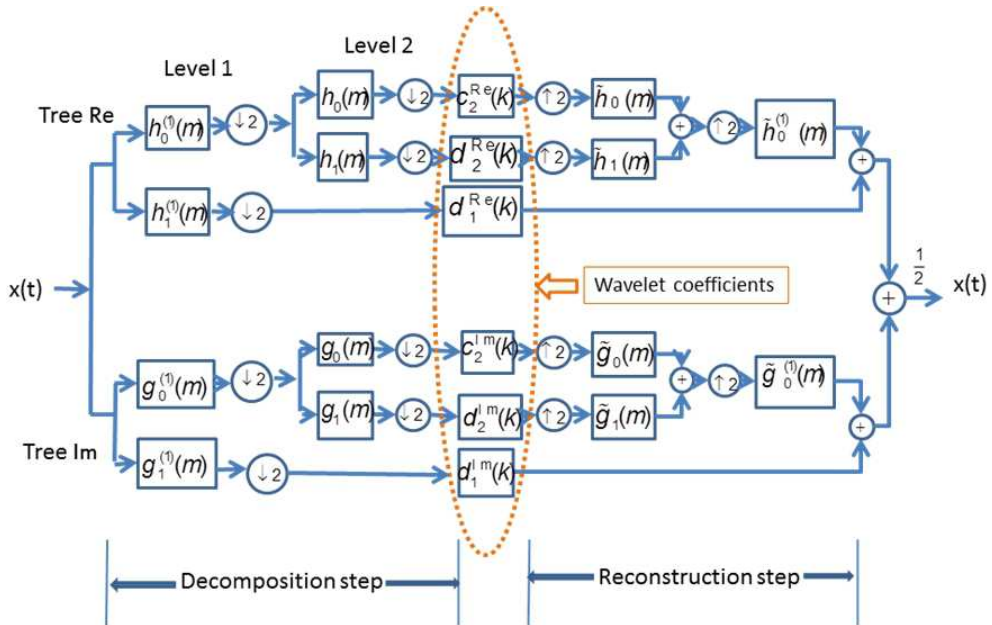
Level 1

Level 2

Tree Re

$h_0^{(1)}(m)$ $\downarrow 2$ $h_0(m)$ $\downarrow 2$ $c_2^{Re}(k)$ $\uparrow 2$ $\tilde{h}_0(m)$ + $\uparrow 2$ $\tilde{h}_0^{(1)}(m)$ +

$h_1(m)$ $\downarrow 2$ $d_2^{Re}(k)$ $\uparrow 2$ $\tilde{h}_1(m)$

$h_1^{(1)}(m)$ $\downarrow 2$ $d_1^{Re}(k)$

x(t)

Wavelet coefficients

$\frac{1}{2}$

+ x(t)

$g_0^{(1)}(m)$ $\downarrow 2$ $g_0(m)$ $\downarrow 2$ $c_2^{Im}(k)$ $\uparrow 2$ $\tilde{g}_0(m)$ + $\uparrow 2$ $\tilde{g}_0^{(1)}(m)$

$g_1(m)$ $\downarrow 2$ $d_2^{Im}(k)$ $\uparrow 2$ $\tilde{g}_1(m)$ +

Tree Im

$g_1^{(1)}(m)$ $\downarrow 2$ $d_1^{Im}(k)$

Decomposition step

Reconstruction step